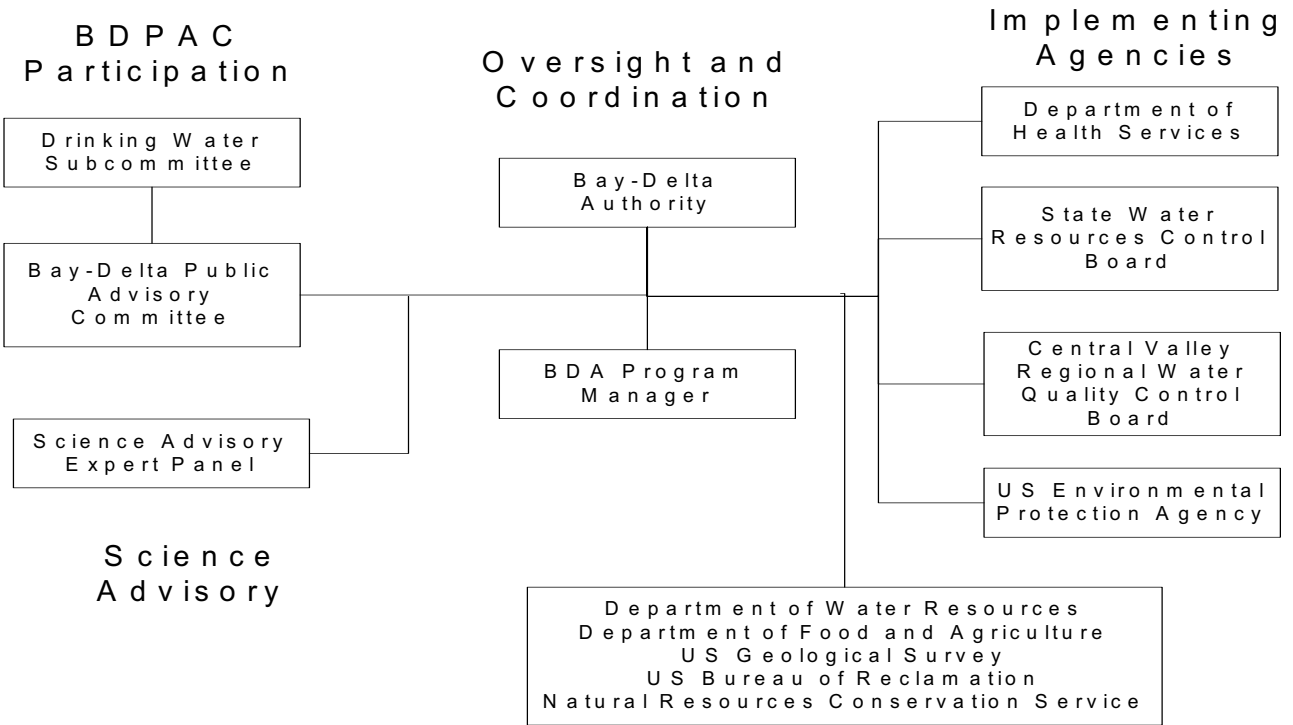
BDPAC Participation

Oversight and Coordination

Implementing Agencies

Drinking Water Subcommittee

Bay-Delta Authority

Department of Health Services

State Water Resources Control Board

Bay-Delta Public Advisory Committee

BDA Program Manager

Central Valley Regional Water Quality Control Board

Science Advisory Expert Panel

US Environmental Protection Agency

Science Advisory

Department of Water Resources
Department of Food and Agriculture
US Geological Survey
US Bureau of Reclamation
Natural Resources Conservation Service